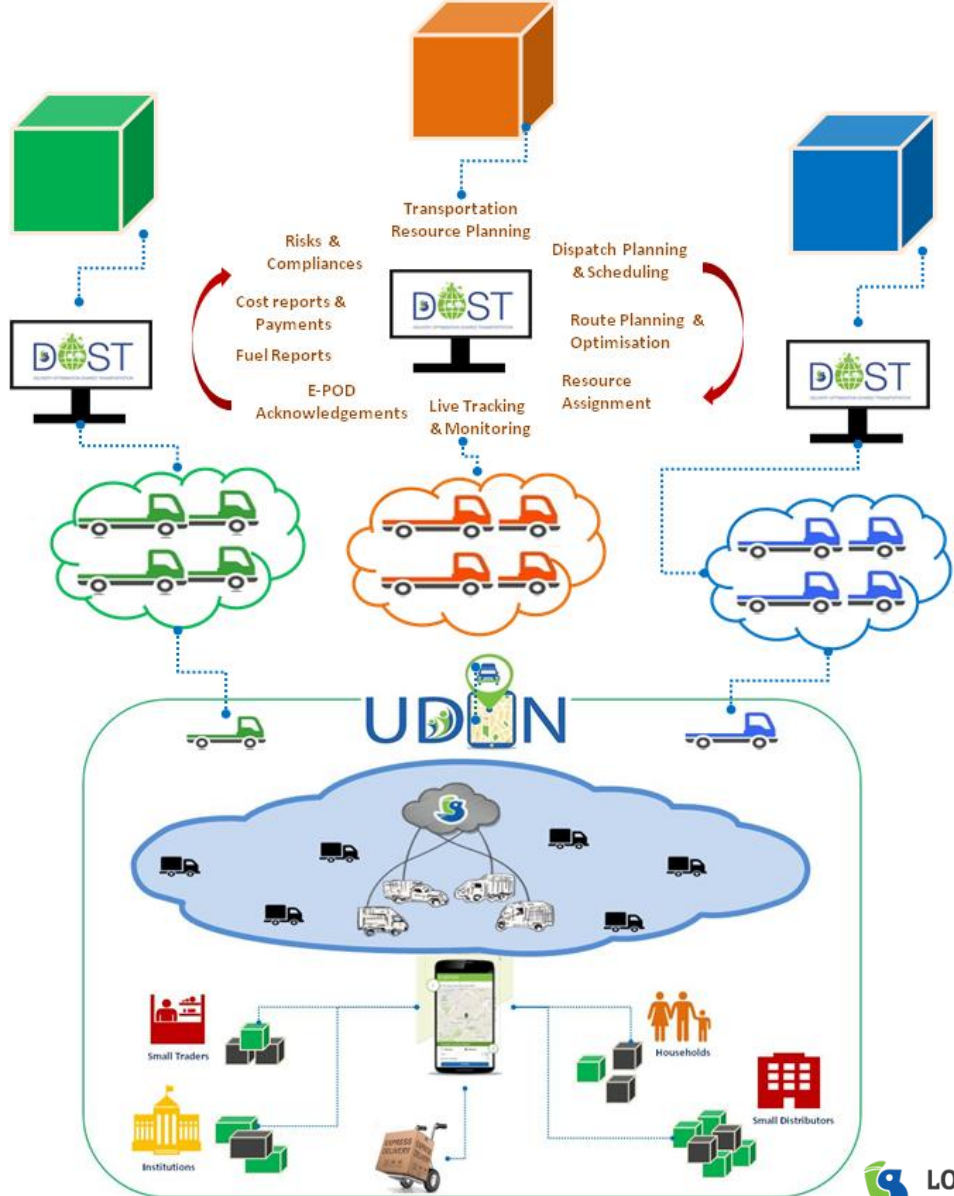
Transportation Resource Planning

Risks & Compliances

Cost reports & Payments

Fuel Reports

E-POD Acknowledgements

Live Tracking & Monitoring

Dispatch Planning & Scheduling

Route Planning & Optimisation

Resource Assignment

DOST

DOST

DOST

UDAAN

Small Traders

Institutions

Households

Small Distributors

EXPRESS DELIVERY

LO